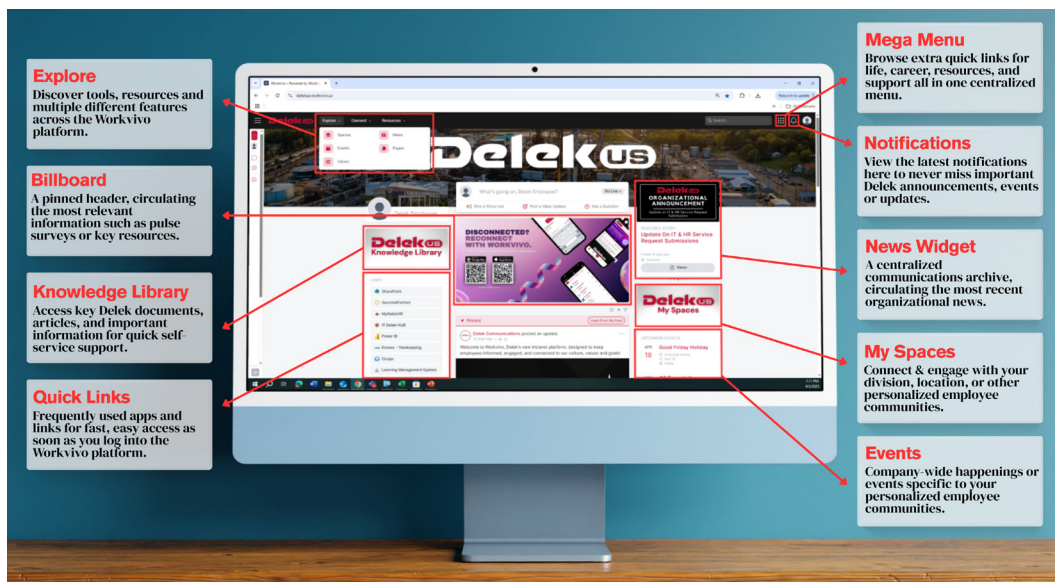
Explore
Discover tools, resources and multiple different features across the Workvivo platform.

Billboard
A pinned header, circulating the most relevant information such as pulse surveys or key resources.

Knowledge Library
Access key Delek documents, articles, and important information for quick self-service support.

Quick Links
Frequently used apps and links for fast, easy access as soon as you log into the Workvivo platform.

Mega Menu
Browse extra quick links for life, career, resources, and support all in one centralized menu.

Notifications
View the latest notifications here to never miss important Delek announcements, events or updates.

News Widget
A centralized communications archive, circulating the most recent organizational news.

My Spaces
Connect & engage with your division, location, or other personalized employee communities.

Events
Company-wide happenings or events specific to your personalized employee communities.

Explore Connect Resources
Spaces
News
Events
Pages
Delek US
What's going on, Delek Employees?
Delek US Knowledge Library
DISCONNECTED? RECONNECT WITH WORKVIVO.
Delek US ORGANIZATIONAL ANNOUNCEMENT
Update On IT & HR Service Request Submissions
News
Delek US My Spaces
SharePoint
SuccessFactors
MySalesHR
IT Delek HUB
Power BI
Kronos - Timekeeping
Coupa
Learning Management System
Pinned
Delek Communications posted an update
Welcome to Workvivo, Delek's new intranet platform, designed to keep employees informed, engaged, and connected to our culture, values and goals!
Good Friday Holiday
APR 18